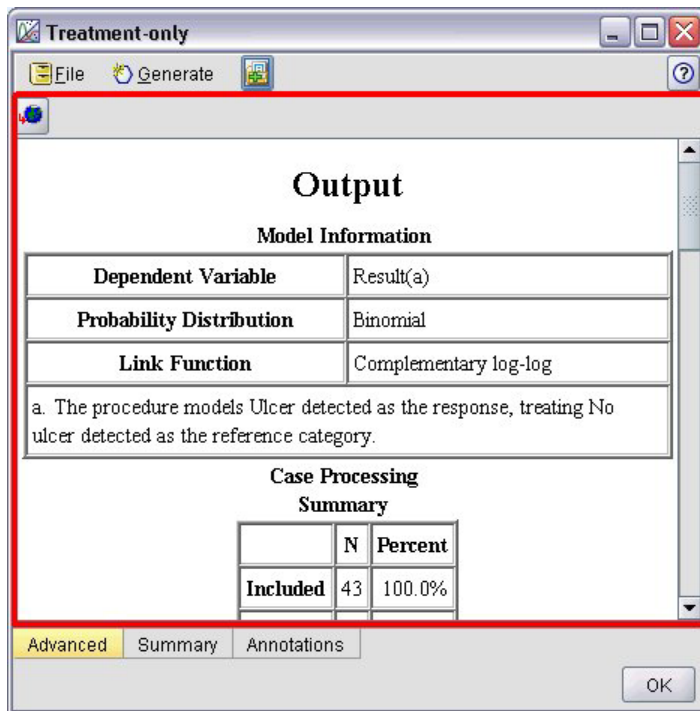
Treatment-only

File Generate

Output

Model Information

| Dependent Variable | Result(a) |
|---|---|
| Probability Distribution | Binomial |
| Link Function | Complementary log-log |

a. The procedure models Ulcer detected as the response, treating No ulcer detected as the reference category.

Case Processing Summary

| | N | Percent |
|---|---|---|
| Included | 43 | 100.0% |

Advanced Summary Annotations

OK